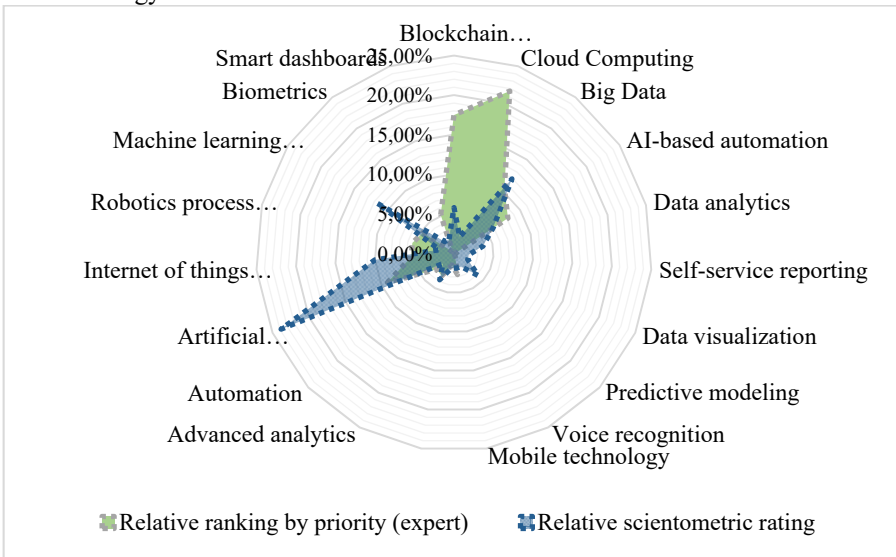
Blockchain…
Cloud Computing
Big Data
AI-based automation
Data analytics
Self-service reporting
Data visualization
Predictive modeling
Voice recognition
Mobile technology
Advanced analytics
Automation
Artificial…
Internet of things…
Robotics process…
Machine learning…
Biometrics
Smart dashboards

25,00%
20,00%
15,00%
10,00%
5,00%
0,00%

Relative ranking by priority (expert) Relative scientometric rating